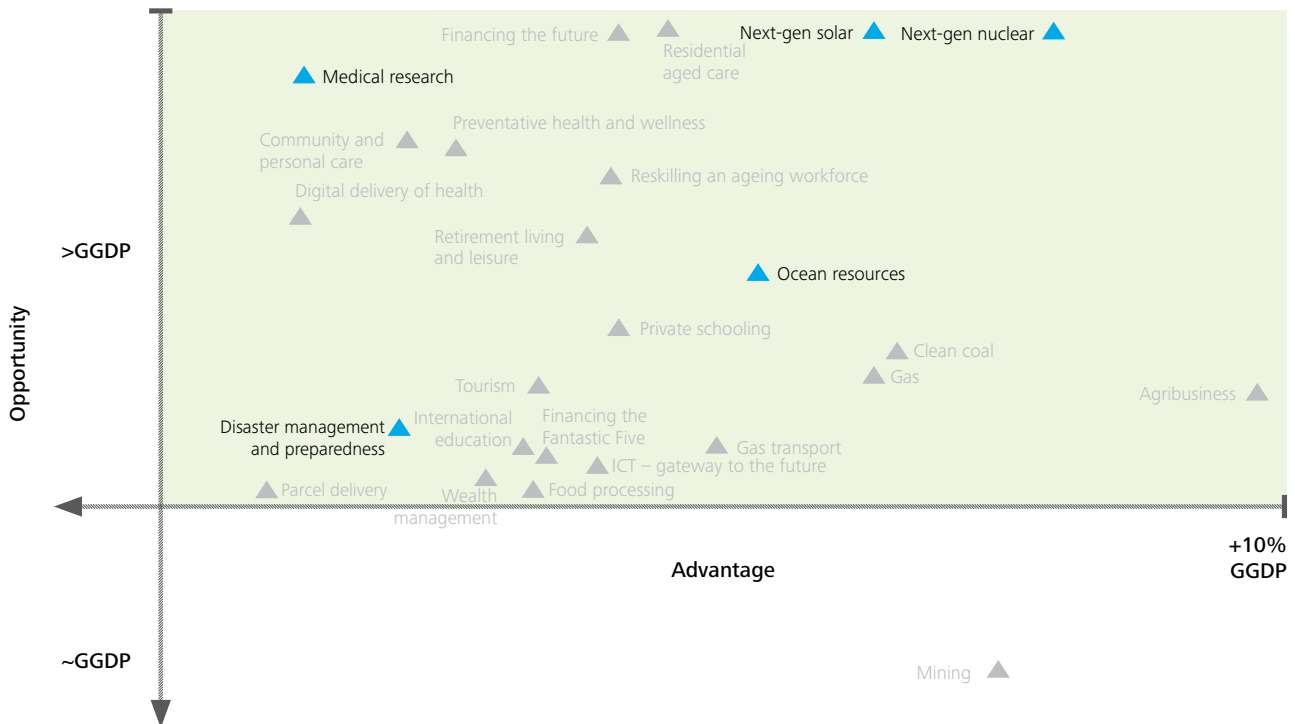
Financing the future

Residential aged care

Next-gen solar

Next-gen nuclear

Medical research

Community and personal care

Preventative health and wellness

Reskilling an ageing workforce

Digital delivery of health

>GGDP

Retirement living and leisure

Ocean resources

Opportunity

Private schooling

Clean coal

Gas

Tourism

Agribusiness

Disaster management and preparedness

International education

Financing the Fantastic Five

Gas transport

ICT – gateway to the future

Parcel delivery

Wealth management

Food processing

Advantage

+10% GGDP

~GGDP

Mining